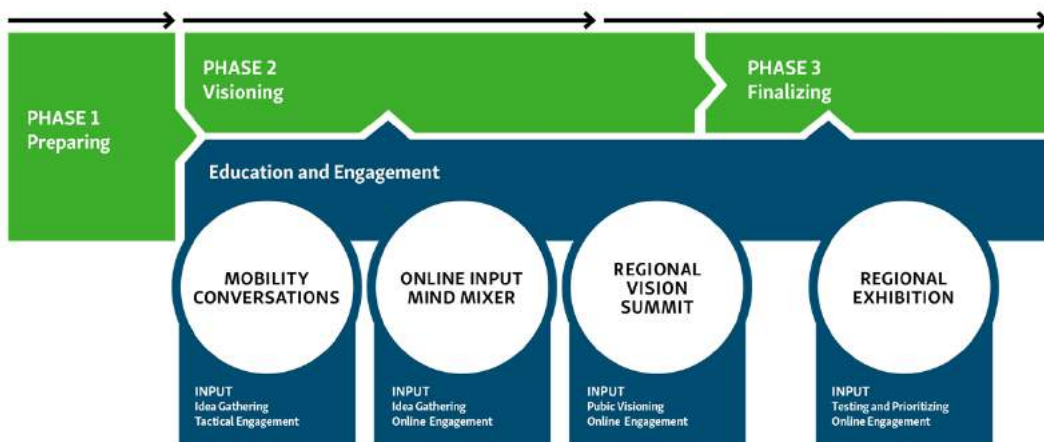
PHASE 1
Preparing

PHASE 2
Visioning

PHASE 3
Finalizing

Education and Engagement

MOBILITY CONVERSATIONS

INPUT
Idea Gathering
Tactical Engagement

ONLINE INPUT MIND MIXER

INPUT
Idea Gathering
Online Engagement

REGIONAL VISION SUMMIT

INPUT
Pubic Visioning
Online Engagement

REGIONAL EXHIBITION

INPUT
Testing and Prioritizing
Online Engagement